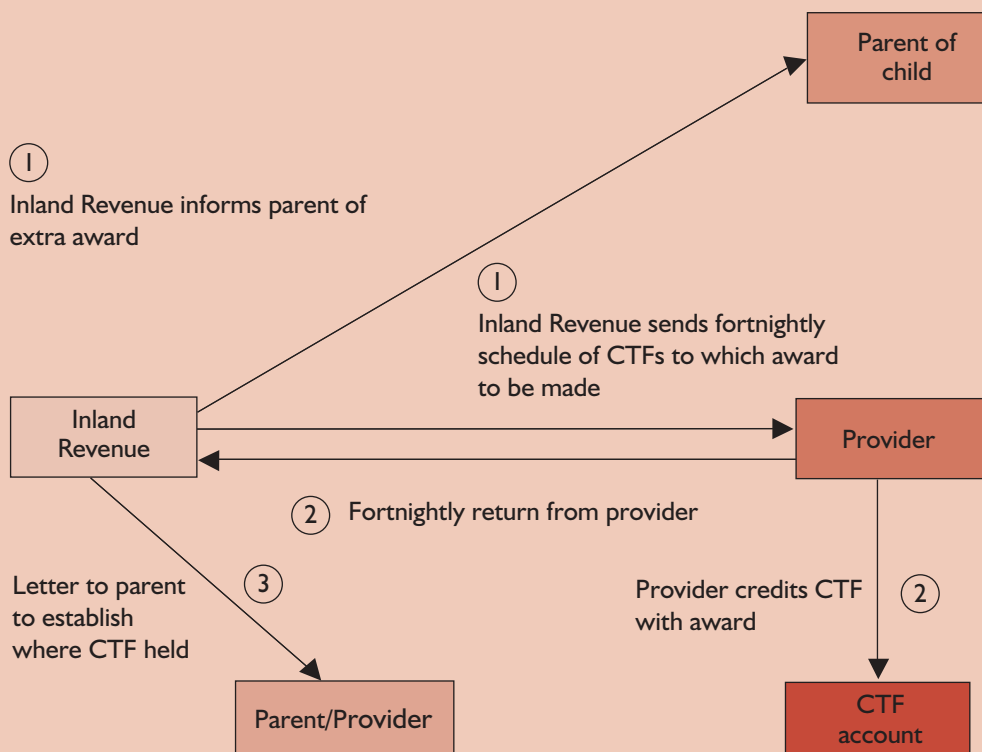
Parent of child

1

Inland Revenue informs parent of extra award

1

Inland Revenue sends fortnightly schedule of CTFs to which award to be made

Inland Revenue

Provider

2 Fortnightly return from provider

Letter to parent to establish where CTF held

3

Provider credits CTF with award

2

Parent/Provider

CTF account